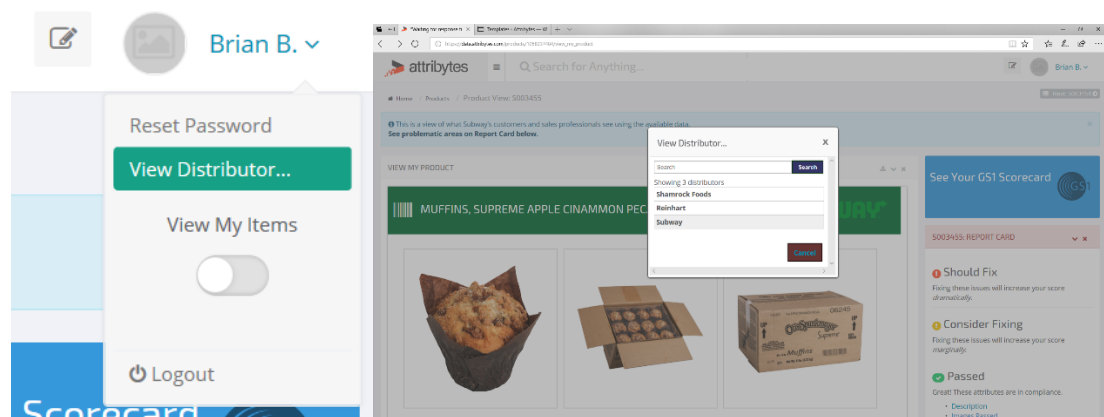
Brian B.

Reset Password

View Distributor...

View My Items

Logout

Scorecard

Waiting for response | Templates - Attribytes

https://data.attribytes.com/products/5003455/view_my_product

attribytes

Search for Anything...

Brian B.

Home / Products / Product View: 5003455

This is a view of what Subway's customers and sales professionals see using the available data. See problematic areas on Report Card below.

VIEW MY PRODUCT

MUFFINS, SUPREME APPLE CINNAMON PEC

View Distributor...

Search

Search

Showing 3 distributors

Shamrock Foods

Reinhart

Subway

Cancel

See Your GS1 Scorecard

5003455: REPORT CARD

Should Fix

Fixing these issues will increase your score dramatically.

Consider Fixing

Fixing these issues will increase your score marginally.

Passed

Great! These attributes are in compliance.

Description

Images Passed